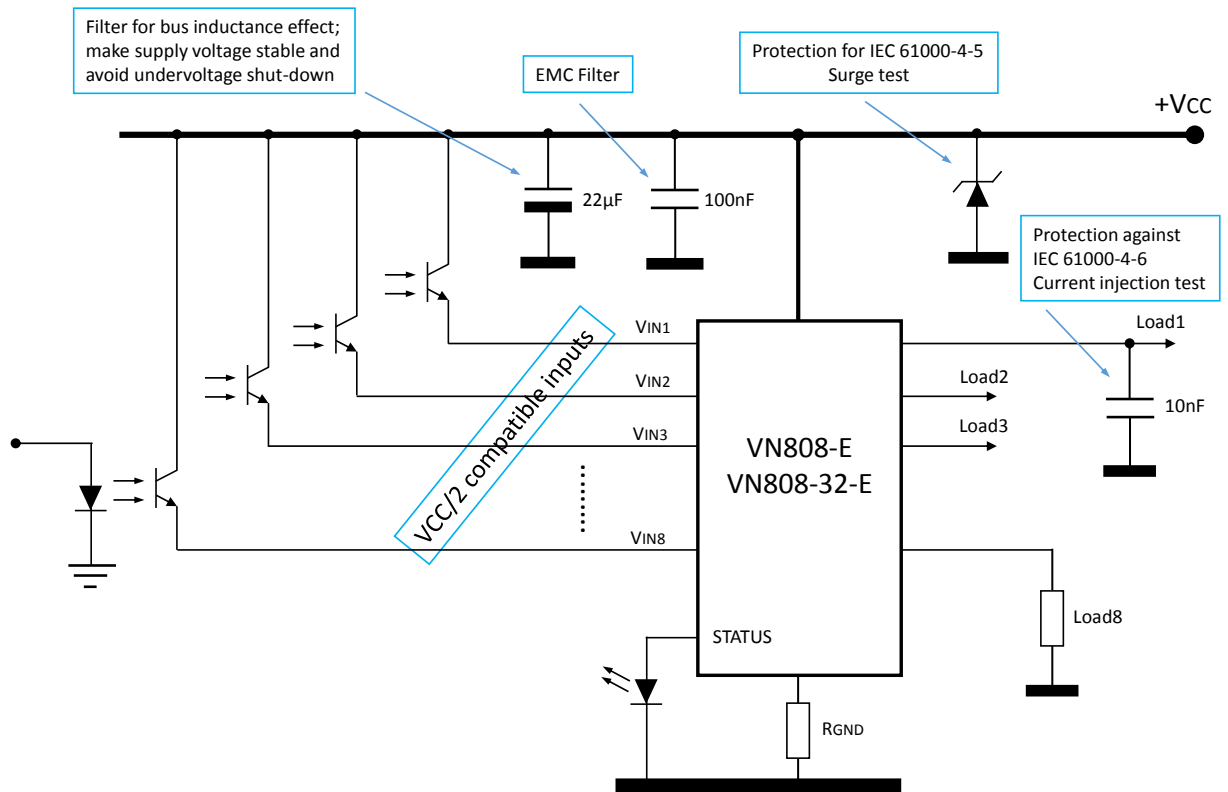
Filter for bus inductance effect; make supply voltage stable and avoid undervoltage shut-down

EMC Filter

Protection for IEC 61000-4-5 Surge test

+VCC

22µF

100nF

Protection against IEC 61000-4-6 Current injection test

VCC/2 compatible inputs

VIN1

VIN2

VIN3

VIN8

Load1

Load2

Load3

10nF

VN808-E
VN808-32-E

STATUS

Load8

RGND